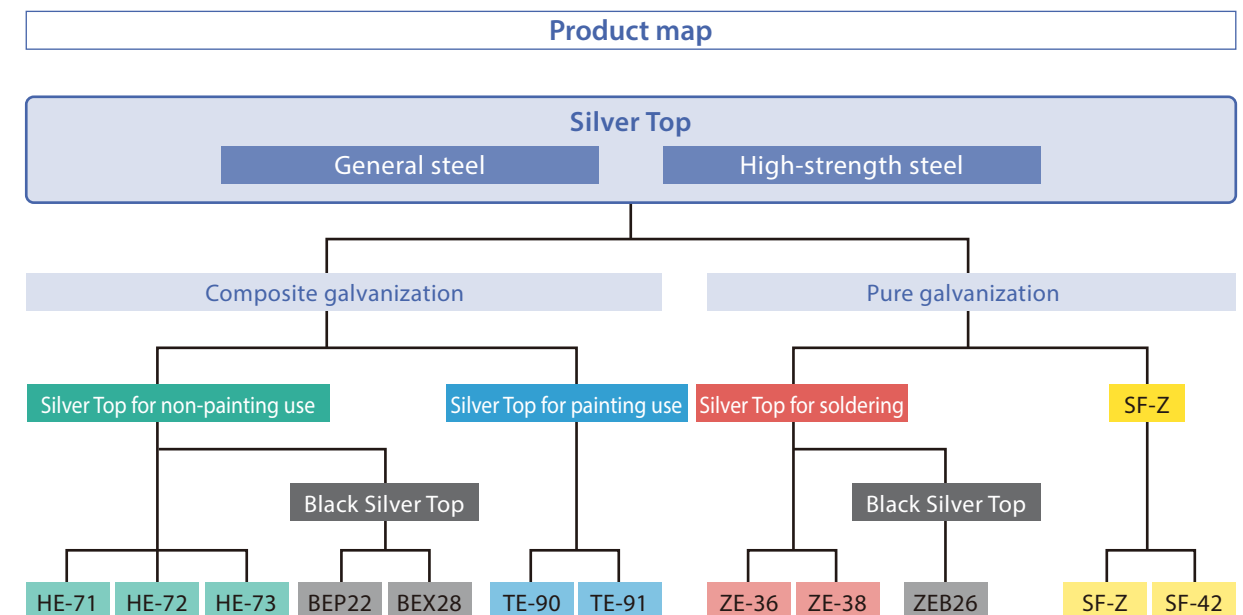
Product map

Silver Top

General steel

High-strength steel

Composite galvanization

Pure galvanization

Silver Top for non-painting use

Silver Top for painting use

Silver Top for soldering

SF-Z

Black Silver Top

Black Silver Top

HE-71

HE-72

HE-73

BEP22

BEX28

TE-90

TE-91

ZE-36

ZE-38

ZEB26

SF-Z

SF-42